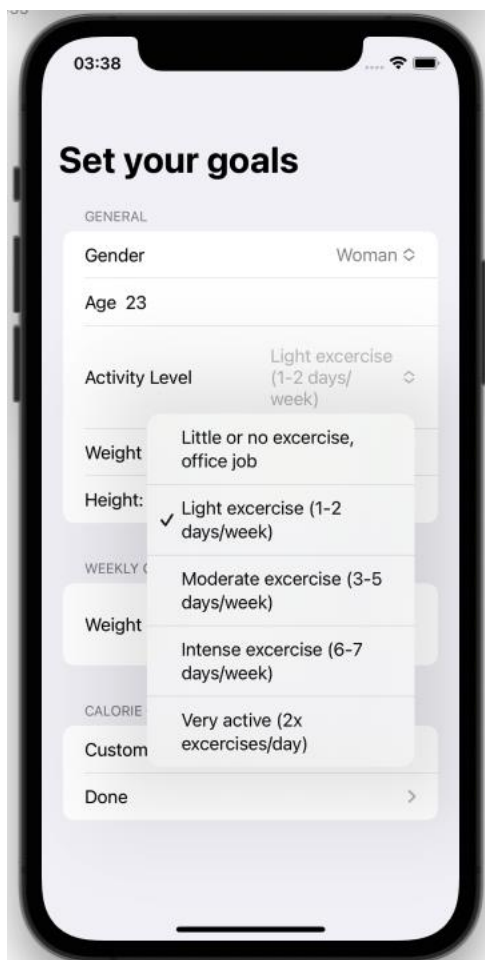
03:38

Set your goals

GENERAL

Gender Woman

Age 23

Activity Level Light excercise (1-2 days/ week)

Weight

Height:

WEEKLY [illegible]

Weight

CALORIE

Custom

Done

Little or no excercise, office job

✓ Light excercise (1-2 days/week)

Moderate excercise (3-5 days/week)

Intense excercise (6-7 days/week)

Very active (2x excercises/day)